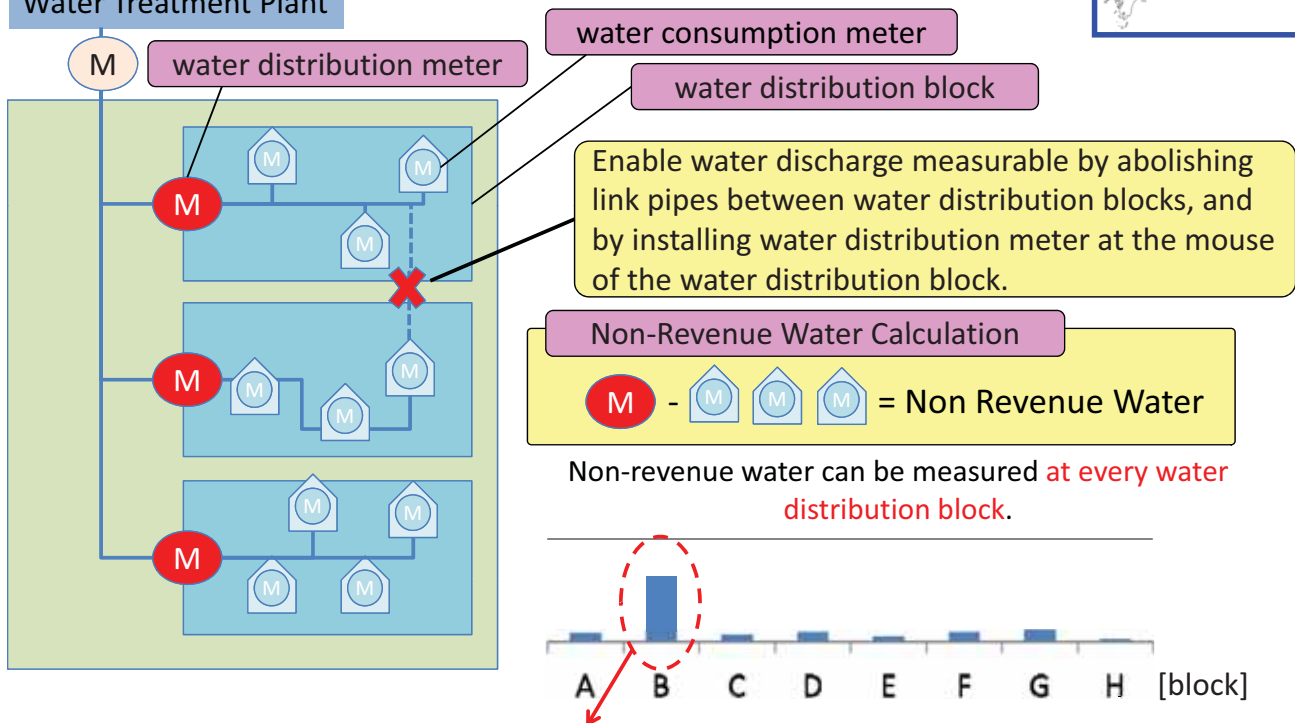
Water Treatment Plant

M

water distribution meter

water consumption meter

water distribution block

M M M M

M M M M

M M M M M

Enable water discharge measurable by abolishing link pipes between water distribution blocks, and by installing water distribution meter at the mouse of the water distribution block.

Non-Revenue Water Calculation

M - M M M = Non Revenue Water

Non-revenue water can be measured at every water distribution block.

A B C D E F G H [block]